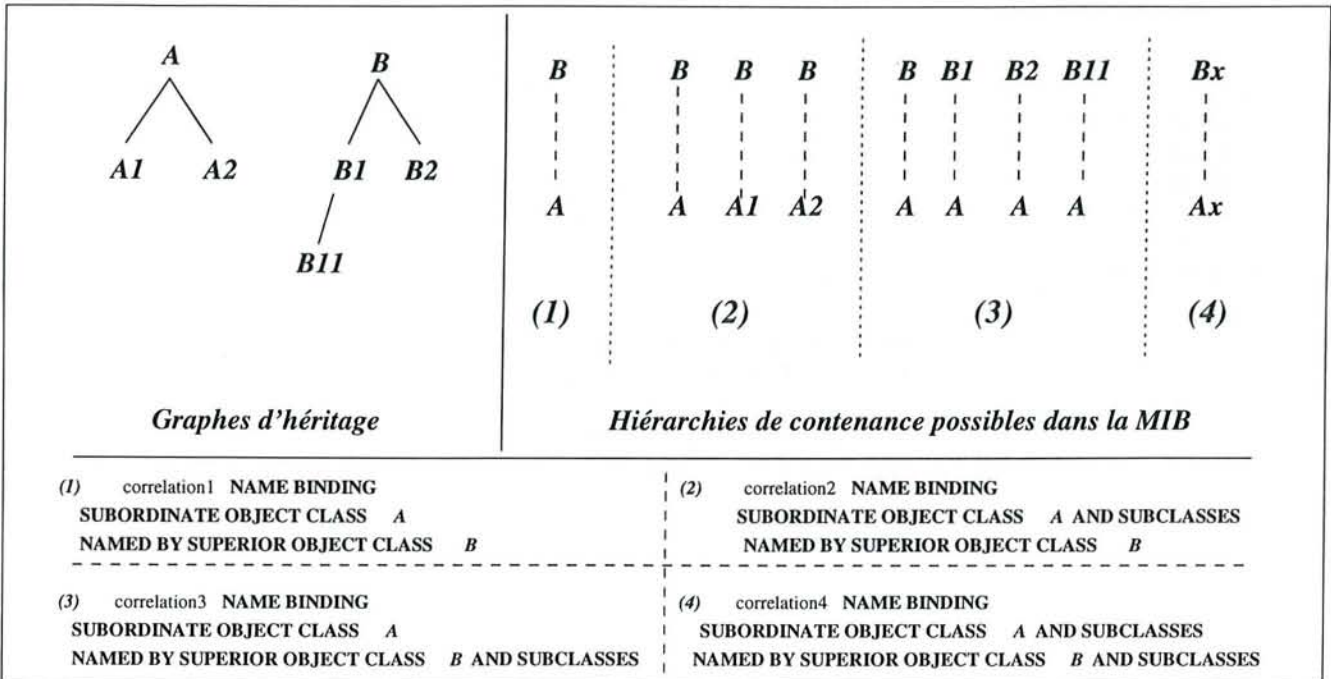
A

A1 A2

B

B1 B2

B11

Graphes d'héritage

B

A

(1)

B B B

A A1 A2

(2)

B B1 B2 B11

A A A A

(3)

Bx

Ax

(4)

Hiérarchies de contenance possibles dans la MIB

(1) correlation1 NAME BINDING
SUBORDINATE OBJECT CLASS A
NAMED BY SUPERIOR OBJECT CLASS B

(2) correlation2 NAME BINDING
SUBORDINATE OBJECT CLASS A AND SUBCLASSES
NAMED BY SUPERIOR OBJECT CLASS B

(3) correlation3 NAME BINDING
SUBORDINATE OBJECT CLASS A
NAMED BY SUPERIOR OBJECT CLASS B AND SUBCLASSES

(4) correlation4 NAME BINDING
SUBORDINATE OBJECT CLASS A AND SUBCLASSES
NAMED BY SUPERIOR OBJECT CLASS B AND SUBCLASSES